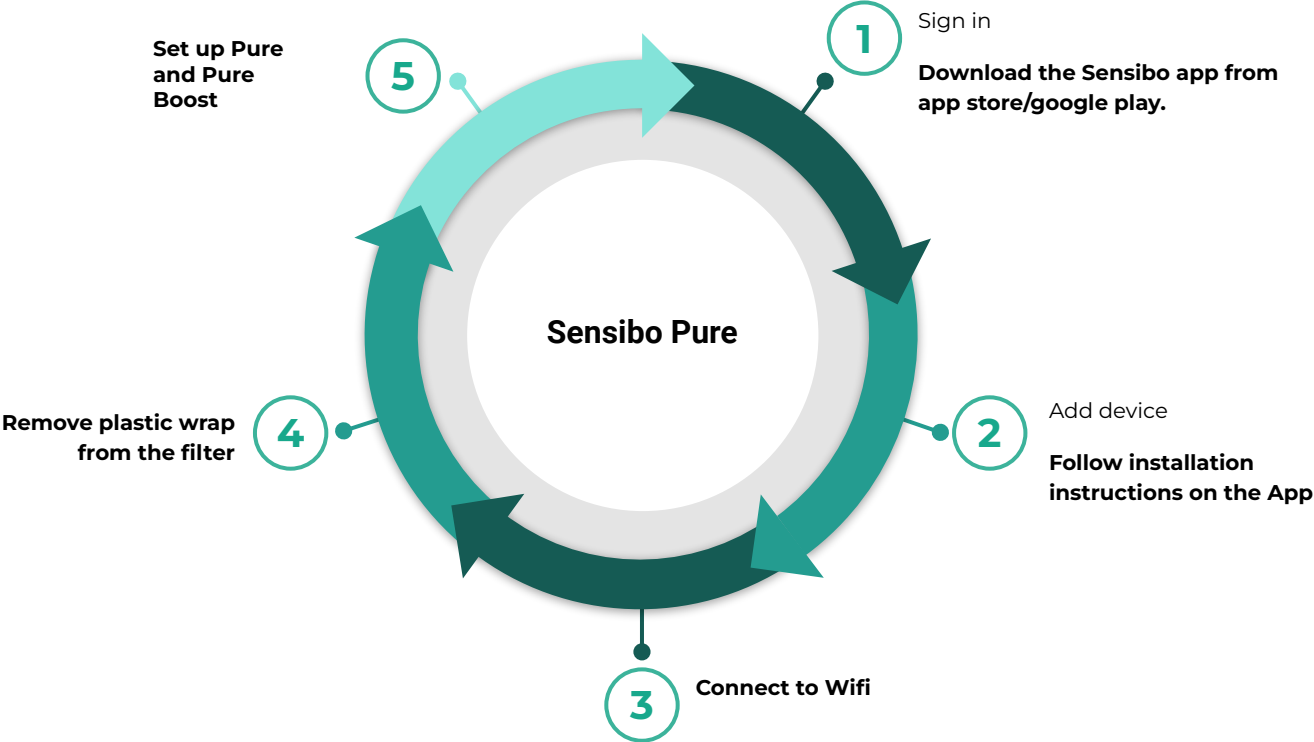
1

Sign in

Download the Sensibo app from app store/google play.

2

Add device

Follow installation instructions on the App

3

Connect to Wifi

4

Remove plastic wrap from the filter

5

Set up Pure and Pure Boost

Sensibo Pure